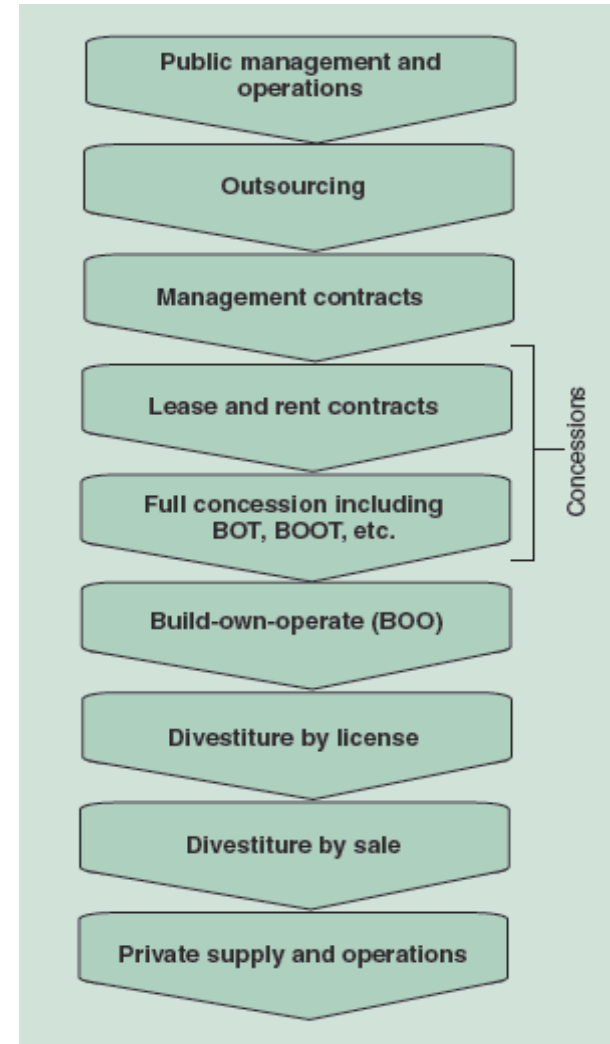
Public management and operations

Outsourcing

Management contracts

Lease and rent contracts

Full concession including BOT, BOOT, etc.

Concessions

Build-own-operate (BOO)

Divestiture by license

Divestiture by sale

Private supply and operations